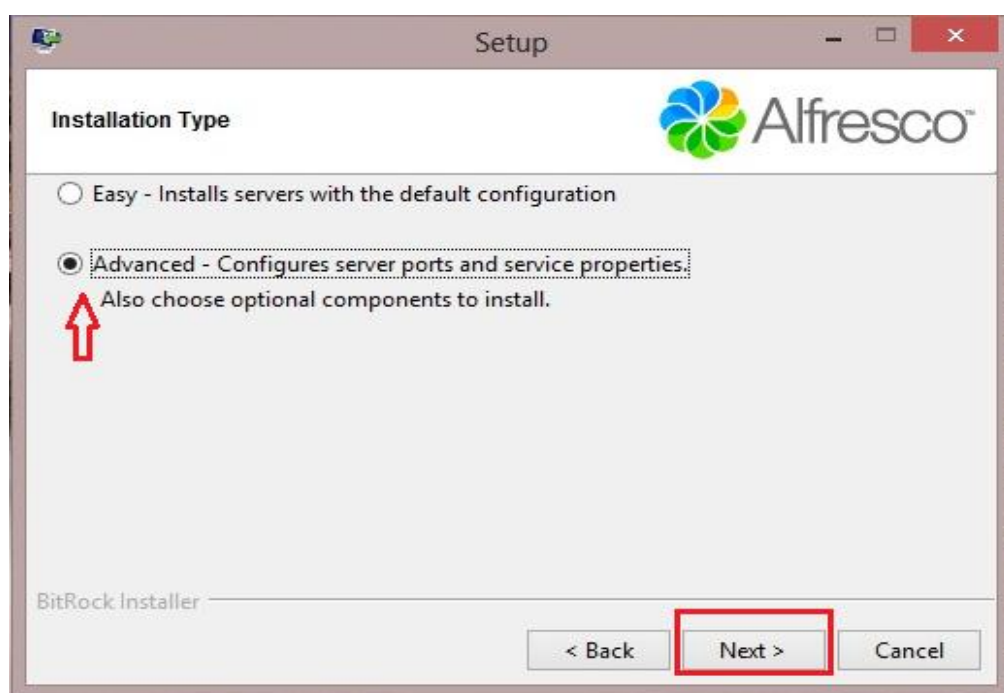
Setup

Installation Type

Alfresco

Easy - Installs servers with the default configuration

Advanced - Configures server ports and service properties.
Also choose optional components to install.

BitRock Installer

< Back

Next >

Cancel